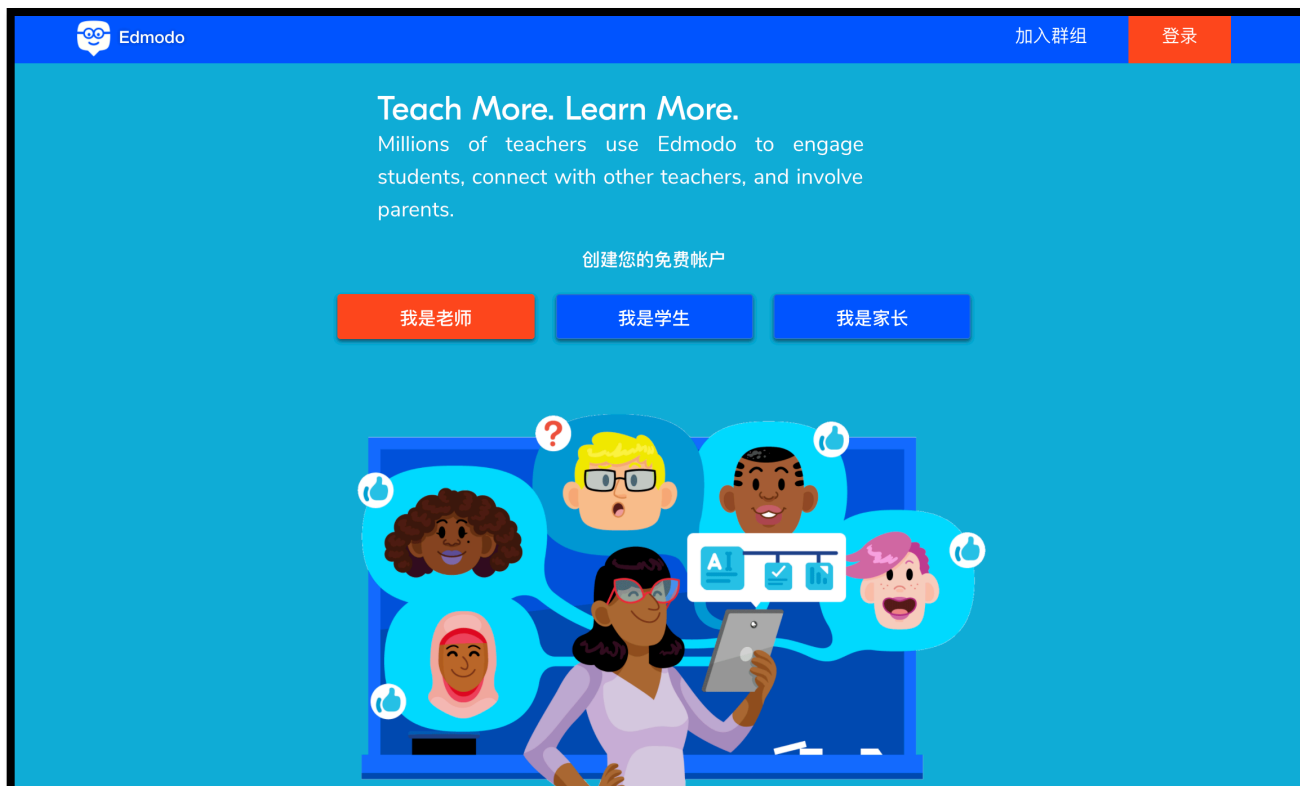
Edmodo

加入群组

登录

Teach More. Learn More.

Millions of teachers use Edmodo to engage students, connect with other teachers, and involve parents.

创建您的免费帐户

我是老师

我是学生

我是家长

A